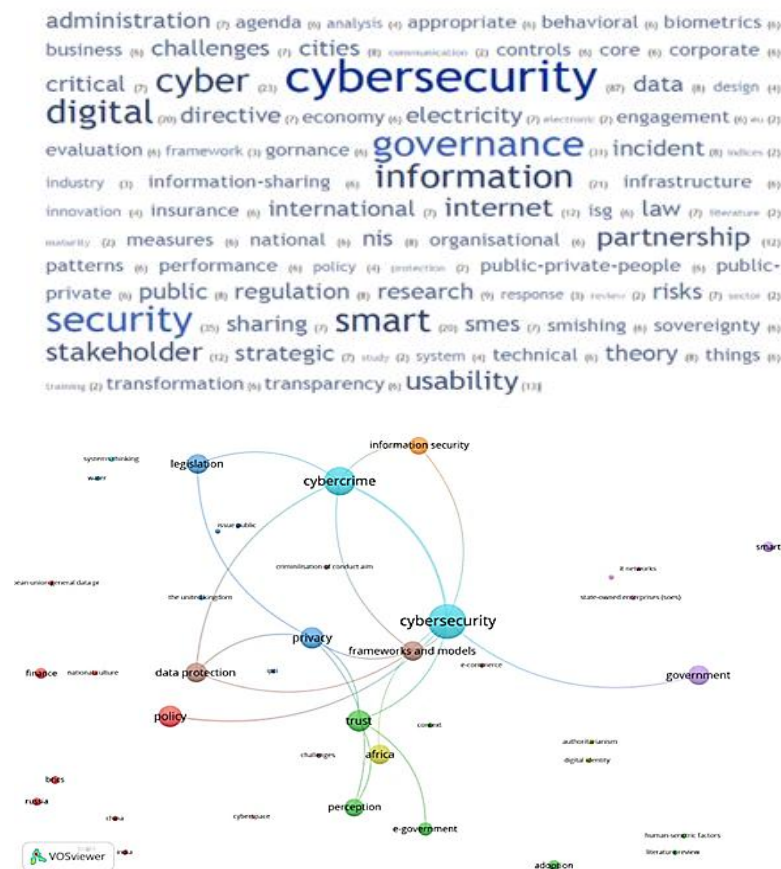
administration (7) agenda (6) analysis (4) appropriate (6) behavioral (6) biometrics (6) business (6) challenges (7) cities (8) communication (2) controls (6) core (6) corporate (6) critical (7) cyber (23) cybersecurity (87) data (8) design (4) digital (20) directive (7) economy (6) electricity (7) electronic (2) engagement (6) eu (2) evaluation (6) framework (3) gornance (6) governance (31) incident (8) indices (2) industry (3) information-sharing (6) information (21) infrastructure (6) innovation (4) insurance (6) international (7) internet (12) isg (6) law (7) literature (2) maturity (2) measures (6) national (6) nis (8) organisational (6) partnership (12) patterns (6) performance (6) policy (4) protection (2) public-private-people (6) public-private (6) public (8) regulation (8) research (9) response (3) review (2) risks (7) sector (2) security (35) sharing (7) smart (20) smes (7) smishing (6) sovereignty (6) stakeholder (12) strategic (7) study (2) system (4) technical (6) theory (6) things (6) training (2) transformation (6) transparency (6) usability (13)

systems thinking
water
legislation
information security
cybercrime
issue public
smart
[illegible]ean union general data p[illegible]
criminalisation of conduct aim
it networks
the united kingdom
state-owned enterprises (soes)
cybersecurity
privacy
frameworks and models
e-commerce
finance
national culture
data protection
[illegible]
government
policy
trust
context
challenges
africa
authoritarianism
digital identity
brics
russia
perception
china
cyberspace
e-government
human-centric factors
literature review
VOSviewer
india
adoption